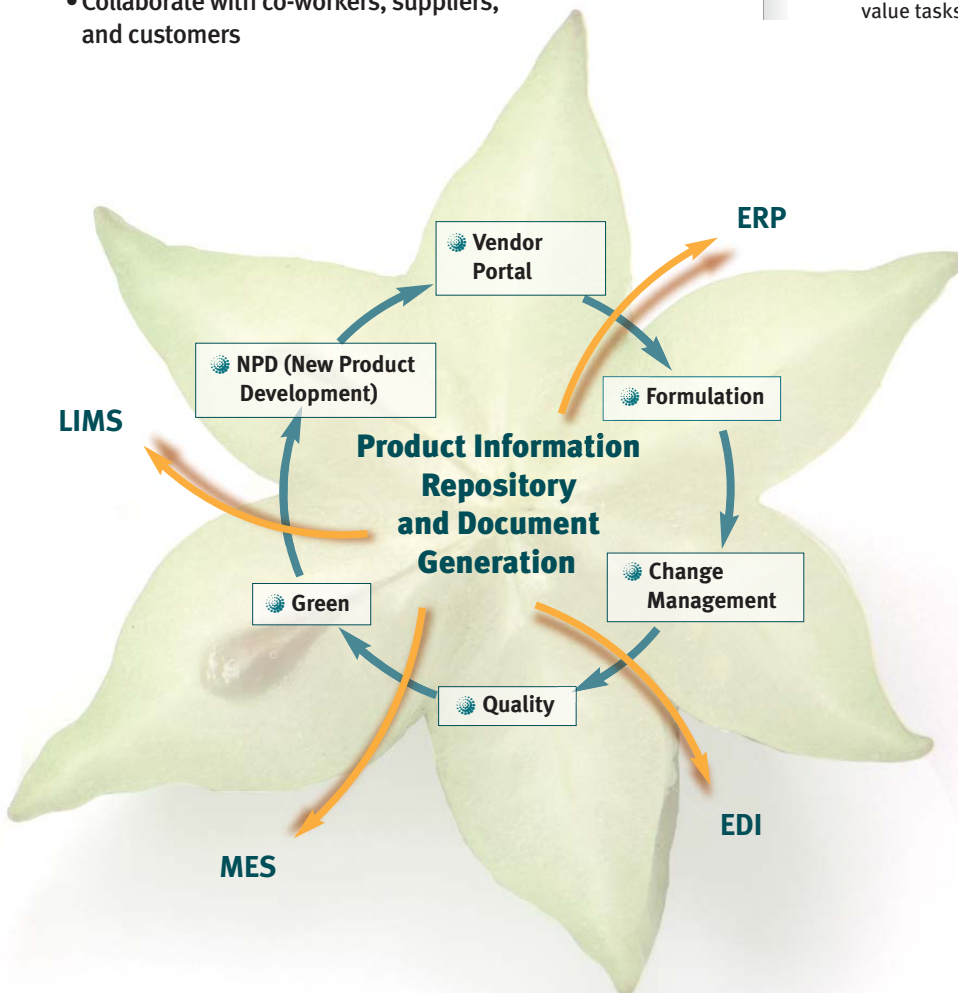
• Collaborate with co-workers, suppliers, and customers

value tasks

ERP

Vendor Portal

NPD (New Product Development)

Formulation

LIMS

Product Information Repository and Document Generation

Change Management

Green

Quality

EDI

MES